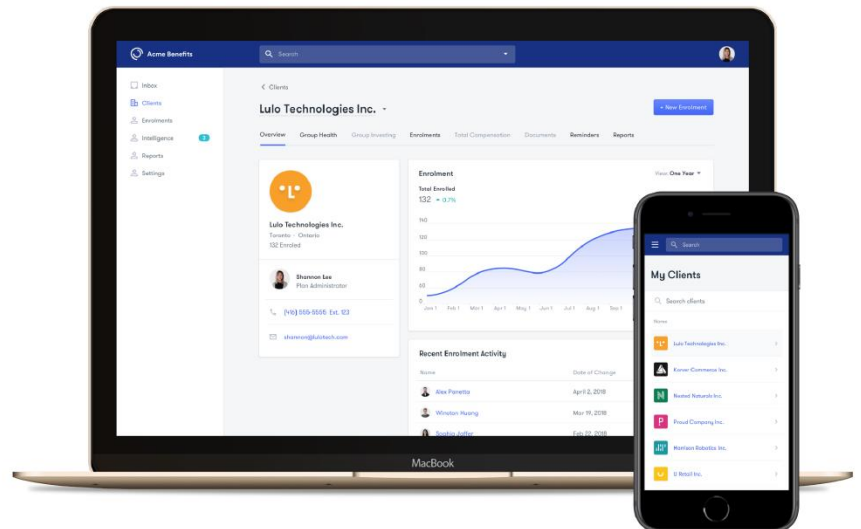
Acme Benefits

Search

Inbox
Clients
Enrolments
Intelligence 3
Reports
Settings

< Clients

Lulo Technologies Inc.

+ New Enrolment

Overview Group Health Group Investing Enrolments Total Compensation Documents Reminders Reports

Lulo Technologies Inc.
Toronto · Ontario
132 Enrolled

Shannon Lee
Plan Administrator

(416) 555-5555 Ext. 123

shannon@lulotech.com

Enrolment

View One Year

Total Enrolled
132 ▲ 0.7%

150
120
100
80
50
0

Jun 1 Feb 1 Mar 1 Apr 1 May 1 Jun 1 Jul 1 Aug 1 Sep 1

Recent Enrolment Activity

Name Date of Change

Alex Panetta April 2, 2018
Winston Huang Mar 11, 2018
Sophia Jaffer Feb 27, 2018

MacBook

Search

My Clients

Search clients

Name

Lulo Technologies Inc.
Korver Commerce Inc.
Rooted Naturals Inc.
Proud Company Inc.
Harrison Robotics Inc.
G Retail Inc.